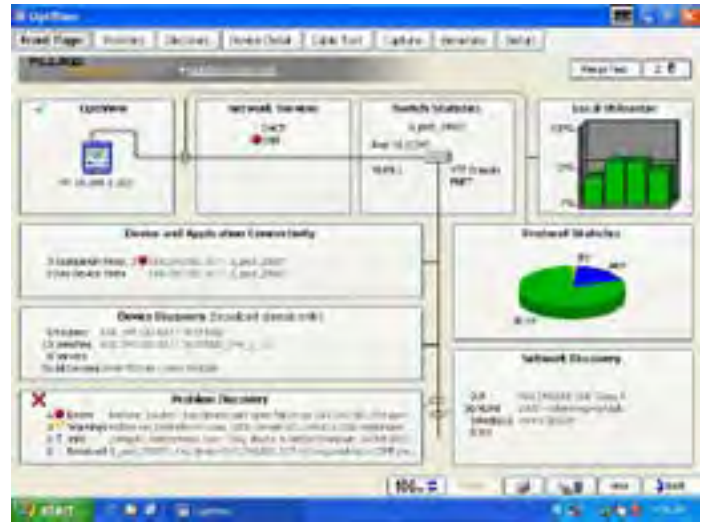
OptiView

Front Page | Problems | Discovery | Device Detail | Cable Test | Capture | Generate | Setup

FLUKE

Reset Test

OptiView

Network Services

DHCP

DNS

Switch Statistics

Port

VLAN

VTP Domain

Local Utilization

100%

50%

0%

Device and Application Connectivity

Protocol Statistics

Device Discovery (broadcast domain only)

Network Discovery

Problem Discovery

Errors

Warnings

Info

Resolved

100%

Host

START

OptiView